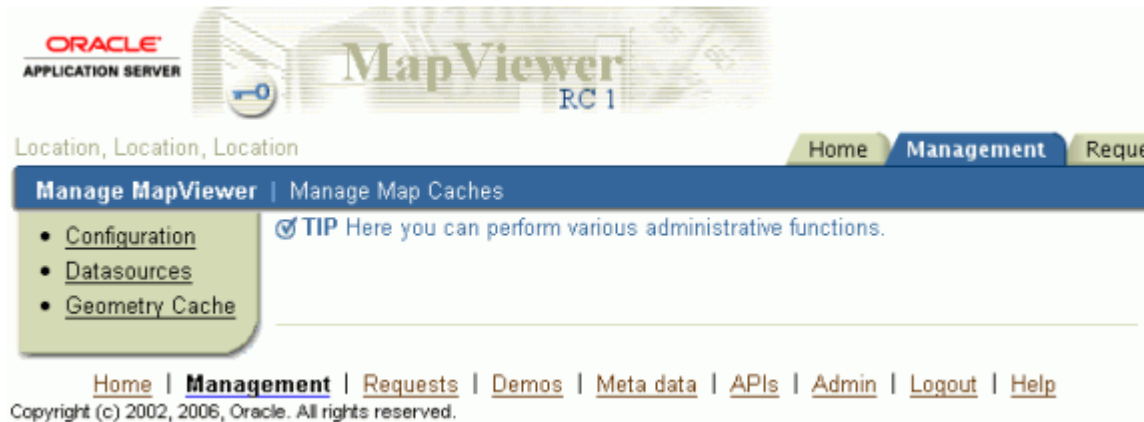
ORACLE
APPLICATION SERVER

MapViewer
RC 1

Location, Location, Location

Home | Management | Reque

Manage MapViewer | Manage Map Caches

- Configuration
- Datasources
- Geometry Cache

TIP Here you can perform various administrative functions.

Home | Management | Requests | Demos | Meta data | APIs | Admin | Logout | Help
Copyright (c) 2002, 2006, Oracle. All rights reserved.